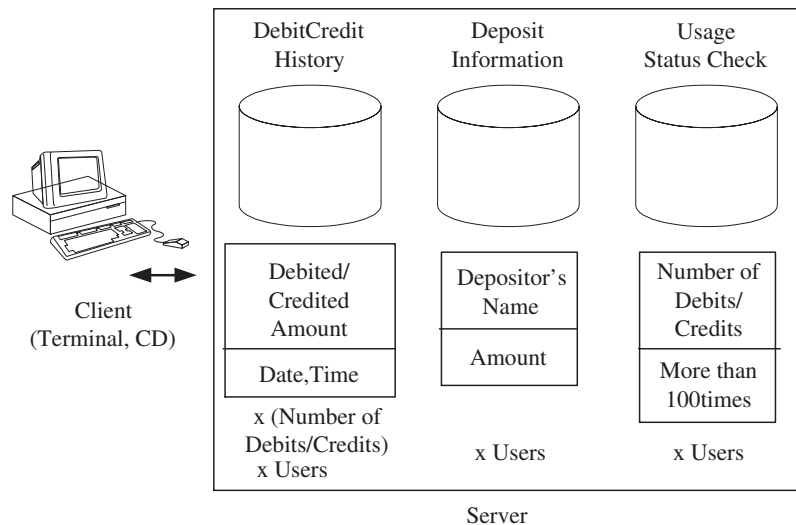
DebitCredit History

Deposit Information

Usage Status Check

Client (Terminal, CD)

Debited/ Credited Amount

Date,Time

x (Number of Debits/Credits) x Users

Depositor's Name

Amount

x Users

Number of Debits/ Credits

More than 100times

x Users

Server